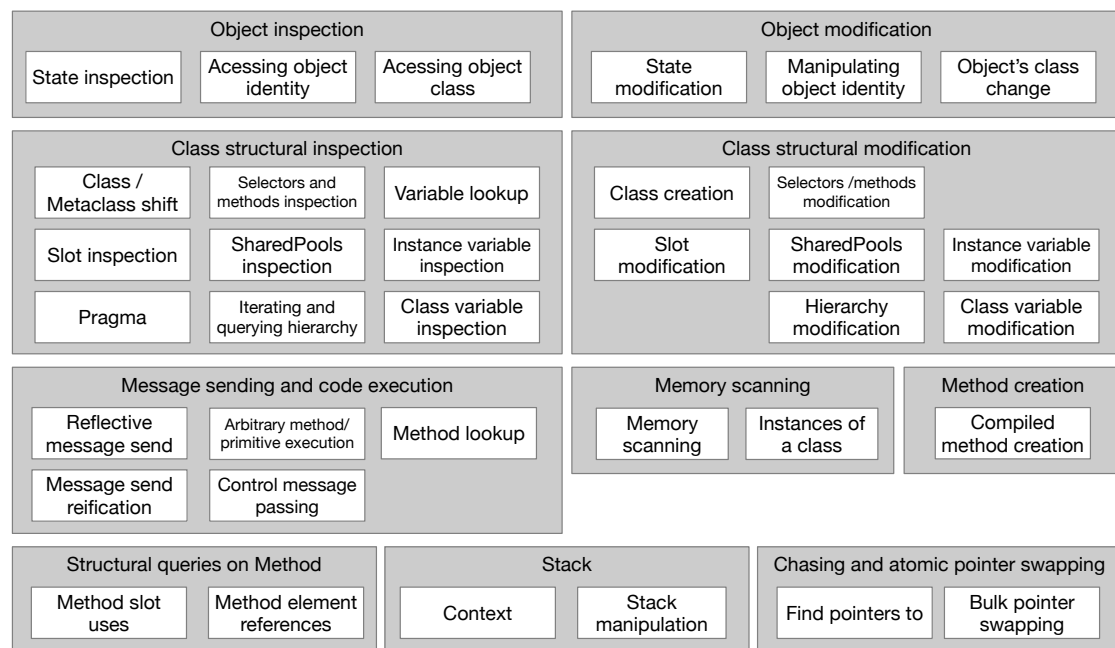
Object inspection

State inspection

Acessing object identity

Acessing object class

Object modification

State modification

Manipulating object identity

Object's class change

Class structural inspection

Class / Metaclass shift

Selectors and methods inspection

Variable lookup

Slot inspection

SharedPools inspection

Instance variable inspection

Pragma

Iterating and querying hierarchy

Class variable inspection

Class structural modification

Class creation

Selectors /methods modification

Slot modification

SharedPools modification

Instance variable modification

Hierarchy modification

Class variable modification

Message sending and code execution

Reflective message send

Arbitrary method/ primitive execution

Method lookup

Message send reification

Control message passing

Memory scanning

Memory scanning

Instances of a class

Method creation

Compiled method creation

Structural queries on Method

Method slot uses

Method element references

Stack

Context

Stack manipulation

Chasing and atomic pointer swapping

Find pointers to

Bulk pointer swapping